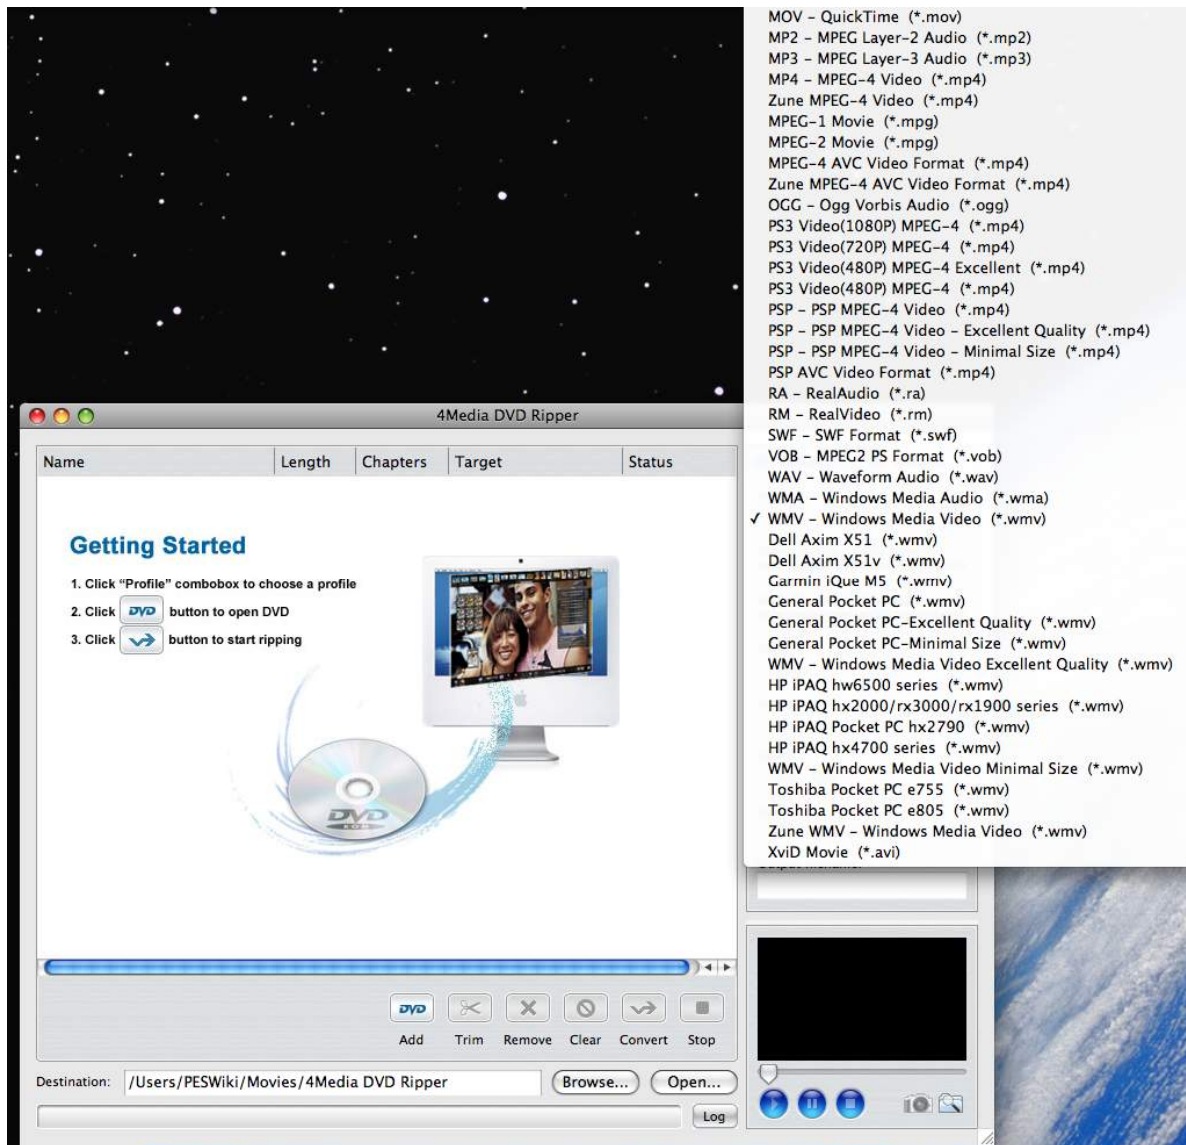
MOV - QuickTime (*.mov)
MP2 - MPEG Layer-2 Audio (*.mp2)
MP3 - MPEG Layer-3 Audio (*.mp3)
MP4 - MPEG-4 Video (*.mp4)
Zune MPEG-4 Video (*.mp4)
MPEG-1 Movie (*.mpg)
MPEG-2 Movie (*.mpg)
MPEG-4 AVC Video Format (*.mp4)
Zune MPEG-4 AVC Video Format (*.mp4)
OGG - Ogg Vorbis Audio (*.ogg)
PS3 Video(1080P) MPEG-4 (*.mp4)
PS3 Video(720P) MPEG-4 (*.mp4)
PS3 Video(480P) MPEG-4 Excellent (*.mp4)
PS3 Video(480P) MPEG-4 (*.mp4)
PSP - PSP MPEG-4 Video (*.mp4)
PSP - PSP MPEG-4 Video - Excellent Quality (*.mp4)
PSP - PSP MPEG-4 Video - Minimal Size (*.mp4)
PSP AVC Video Format (*.mp4)
RA - RealAudio (*.ra)
RM - RealVideo (*.rm)
SWF - SWF Format (*.swf)
VOB - MPEG2 PS Format (*.vob)
WAV - Waveform Audio (*.wav)
WMA - Windows Media Audio (*.wma)
✓ WMV - Windows Media Video (*.wmv)
Dell Axim X51 (*.wmv)
Dell Axim X51v (*.wmv)
Garmin iQue M5 (*.wmv)
General Pocket PC (*.wmv)
General Pocket PC-Excellent Quality (*.wmv)
General Pocket PC-Minimal Size (*.wmv)
WMV - Windows Media Video Excellent Quality (*.wmv)
HP iPAQ hw6500 series (*.wmv)
HP iPAQ hx2000/rx3000/rx1900 series (*.wmv)
HP iPAQ Pocket PC hx2790 (*.wmv)
HP iPAQ hx4700 series (*.wmv)
WMV - Windows Media Video Minimal Size (*.wmv)
Toshiba Pocket PC e755 (*.wmv)
Toshiba Pocket PC e805 (*.wmv)
Zune WMV - Windows Media Video (*.wmv)
XviD Movie (*.avi)

4Media DVD Ripper

| Name | Length | Chapters | Target | Status |
|---|---|---|---|---|

Getting Started
1. Click "Profile" combobox to choose a profile
2. Click DVD button to open DVD
3. Click button to start ripping

Add Trim Remove Clear Convert Stop

Destination: /Users/PESWiki/Movies/4Media DVD Ripper Browse... Open...
Log